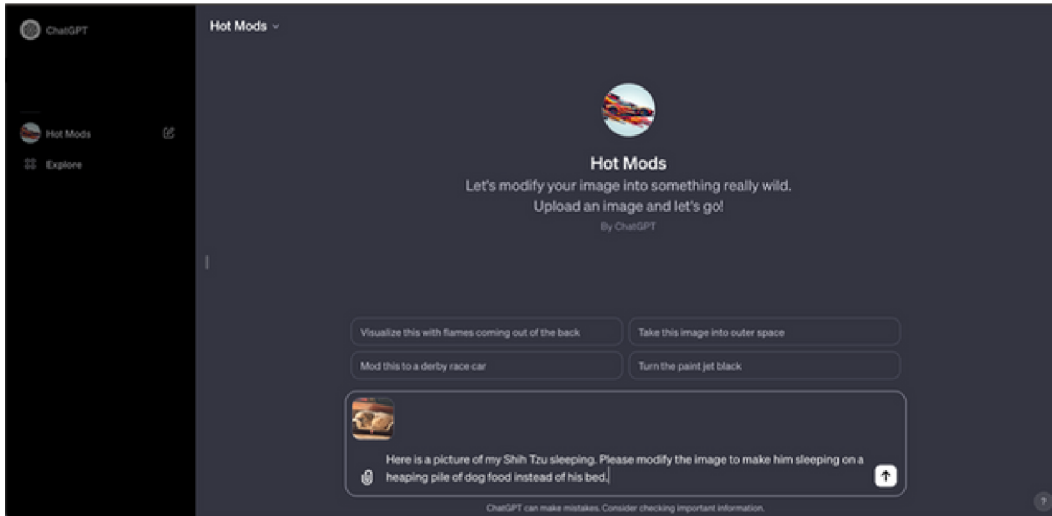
ChatGPT

Hot Mods

Explore

Hot Mods

Hot Mods

Let's modify your image into something really wild. Upload an image and let's go!

By ChatGPT

Visualize this with flames coming out of the back

Take this image into outer space

Mod this to a derby race car

Turn the paint jet black

Here is a picture of my Shih Tzu sleeping. Please modify the image to make him sleeping on a heaping pile of dog food instead of his bed.

ChatGPT can make mistakes. Consider checking important information.

?